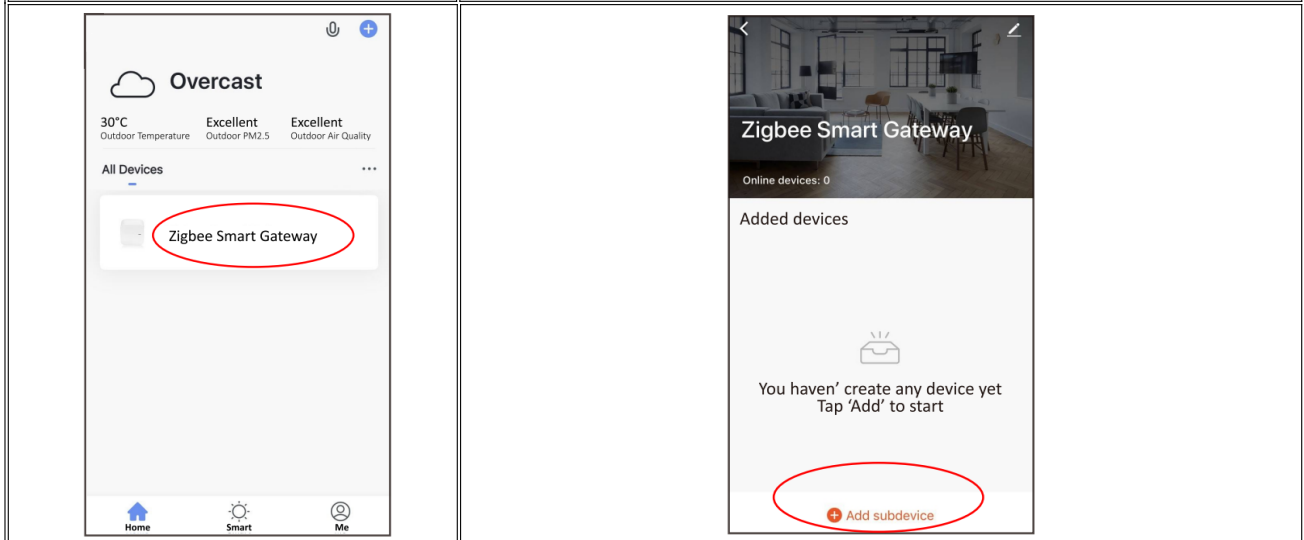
Overcast

30°C
Outdoor Temperature

Excellent
Outdoor PM2.5

Excellent
Outdoor Air Quality

All Devices

Zigbee Smart Gateway

Home
Smart
Me

Zigbee Smart Gateway

Online devices: 0

Added devices

You haven' create any device yet
Tap 'Add' to start

Add subdevice